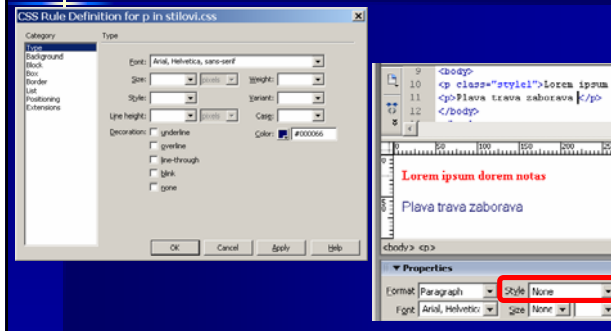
CSS Rule Definition for p in stilovi.css

Category
Type
Background
Block
Box
Border
List
Positioning
Extensions

Type

Font: Arial, Helvetica, sans-serif
Size: pixels
Weight:
Style:
Variant:
Line height: pixels
Case:
Decoration: underline
overline
line-through
blink
none
Color: #000066

OK Cancel Apply Help

9 <body>
10 <p class="style1">Lorem ipsum
11 <p>Plava trava zaborava </p>
12 </body>

Lorem ipsum dorem notas

Plava trava zaborava

<body> <p>

▼ Properties
Format Paragraph Style None
Font Arial, Helvetic Size None